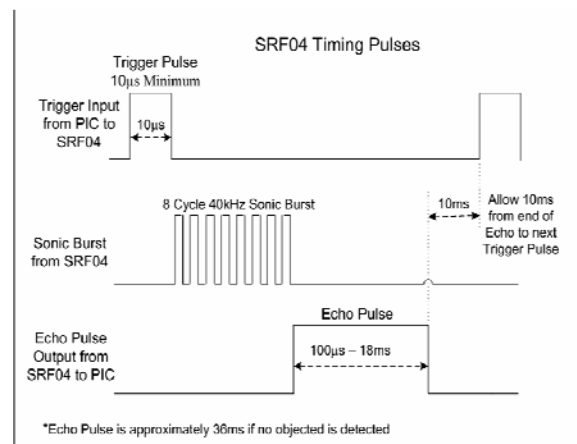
SRF04 Timing Pulses

Trigger Pulse
10μs Minimum

Trigger Input from PIC to SRF04

10μs

8 Cycle 40kHz Sonic Burst

10ms

Allow 10ms from end of Echo to next Trigger Pulse

Sonic Burst from SRF04

Echo Pulse

100μs – 18ms

Echo Pulse Output from SRF04 to PIC

*Echo Pulse is approximately 36ms if no objected is detected